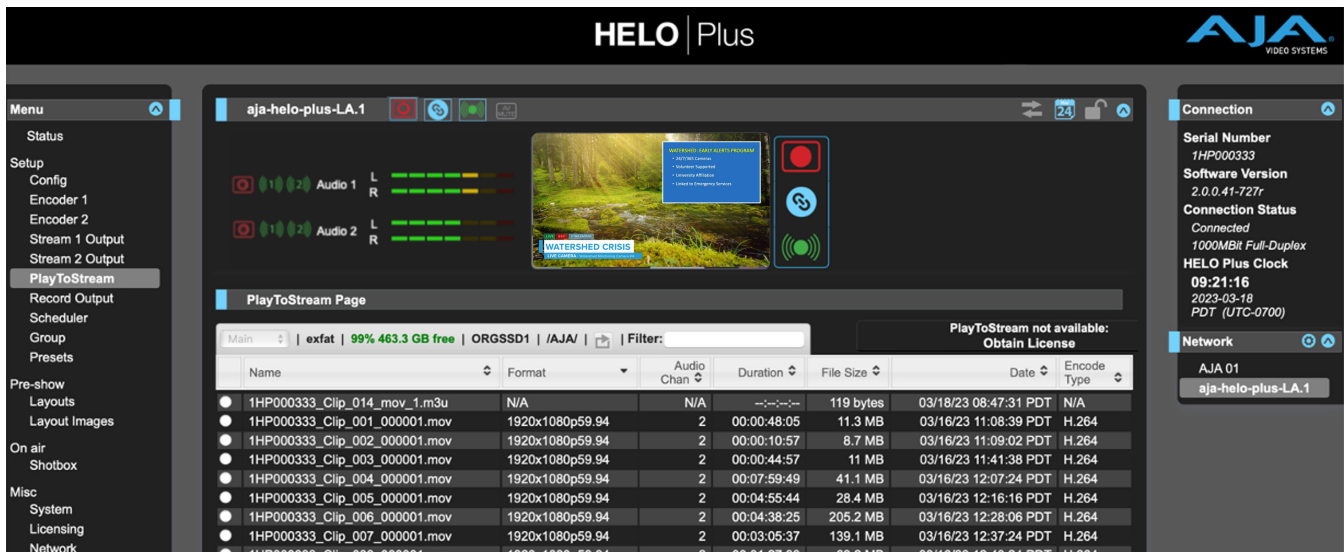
HELO | Plus

AJA VIDEO SYSTEMS

Menu
Status
Setup
Config
Encoder 1
Encoder 2
Stream 1 Output
Stream 2 Output
PlayToStream
Record Output
Scheduler
Group
Presets
Pre-show
Layouts
Layout Images
On air
Shotbox
Misc
System
Licensing
Network

aja-helo-plus-LA.1

AV MUTE

Audio 1 L R
Audio 2 L R

WATERSHED: EARLY ALERTS PROGRAM
WATERSHED CRISIS
LIVE CAMERA

PlayToStream Page

Main | exfat | 99% 463.3 GB free | ORGSSD1 | /AJA/ | Filter:

PlayToStream not available: Obtain License

| | Name | Format | Audio Chan | Duration | File Size | Date | Encode Type |
|---|---|---|---|---|---|---|---|
| | 1HP000333_Clip_014_mov_1.m3u | N/A | N/A | --:--:--:-- | 119 bytes | 03/18/23 08:47:31 PDT | N/A |
| | 1HP000333_Clip_001_000001.mov | 1920x1080p59.94 | 2 | 00:00:48:05 | 11.3 MB | 03/16/23 11:08:39 PDT | H.264 |
| | 1HP000333_Clip_002_000001.mov | 1920x1080p59.94 | 2 | 00:00:10:57 | 8.7 MB | 03/16/23 11:09:02 PDT | H.264 |
| | 1HP000333_Clip_003_000001.mov | 1920x1080p59.94 | 2 | 00:00:44:57 | 11 MB | 03/16/23 11:41:38 PDT | H.264 |
| | 1HP000333_Clip_004_000001.mov | 1920x1080p59.94 | 2 | 00:07:59:49 | 41.1 MB | 03/16/23 12:07:24 PDT | H.264 |
| | 1HP000333_Clip_005_000001.mov | 1920x1080p59.94 | 2 | 00:04:55:44 | 28.4 MB | 03/16/23 12:16:16 PDT | H.264 |
| | 1HP000333_Clip_006_000001.mov | 1920x1080p59.94 | 2 | 00:04:38:25 | 205.2 MB | 03/16/23 12:28:06 PDT | H.264 |
| | 1HP000333_Clip_007_000001.mov | 1920x1080p59.94 | 2 | 00:03:05:37 | 139.1 MB | 03/16/23 12:37:24 PDT | H.264 |

Connection
Serial Number
1HP000333
Software Version
2.0.0.41-727r
Connection Status
Connected
1000MBit Full-Duplex
HELO Plus Clock
09:21:16
2023-03-18
PDT (UTC-0700)

Network
AJA 01
aja-helo-plus-LA.1